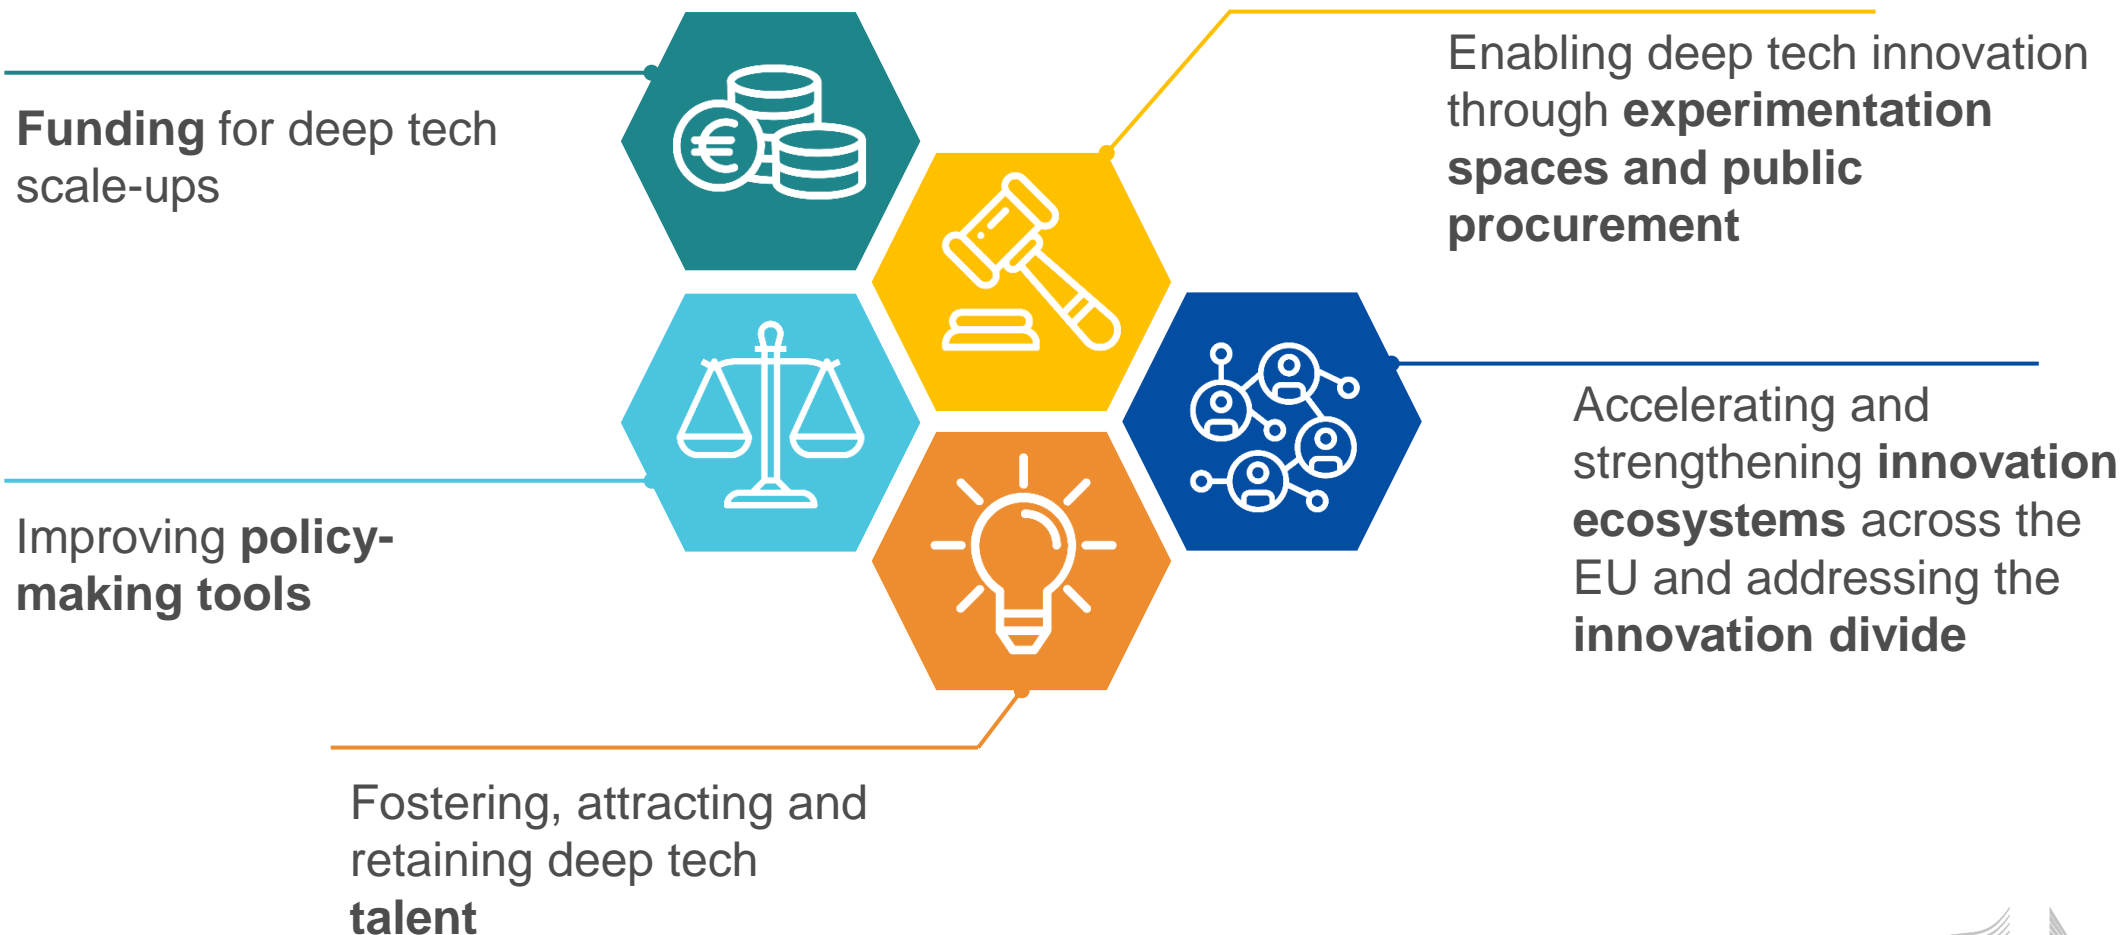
**Funding** for deep tech scale-ups

Enabling deep tech innovation through **experimentation spaces and public procurement**

Accelerating and strengthening **innovation ecosystems** across the EU and addressing the **innovation divide**

Improving **policy-making tools**

Fostering, attracting and retaining deep tech **talent**